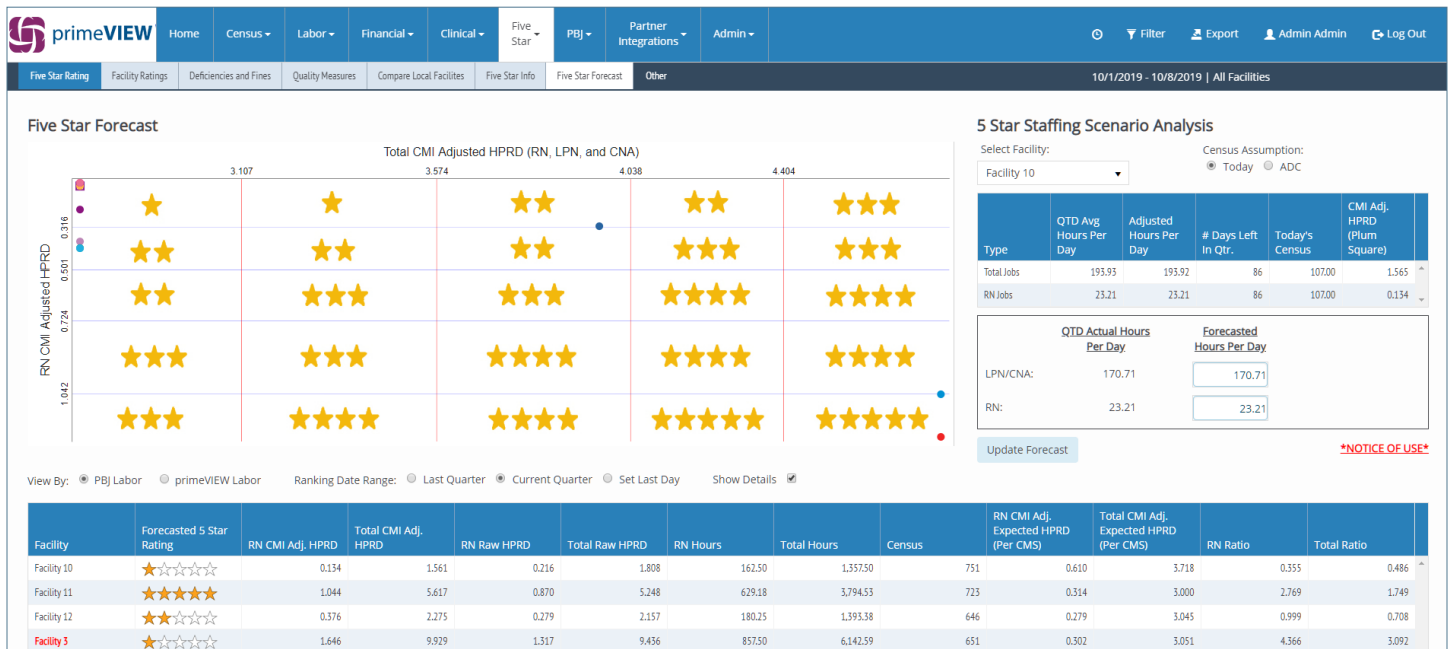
primeVIEW

Home | Census | Labor | Financial | Clinical | Five Star | PBJ | Partner Integrations | Admin | Filter | Export | Admin Admin | Log Out

Five Star Rating | Facility Ratings | Deficiencies and Fines | Quality Measures | Compare Local Facilites | Five Star Info | Five Star Forecast | Other

10/1/2019 - 10/8/2019 | All Facilities

Five Star Forecast

Total CMI Adjusted HPRD (RN, LPN, and CNA)

3.107 3.574 4.038 4.404

RN CMI Adjusted HPRD

0.316 0.501 0.724 1.042

5 Star Staffing Scenario Analysis

Select Facility: Facility 10

Census Assumption: Today ADC

| Type | QTD Avg Hours Per Day | Adjusted Hours Per Day | # Days Left In Qtr. | Today's Census | CMI Adj. HPRD (Plum Square) |
|---|---|---|---|---|---|
| Total Jobs | 193.93 | 193.92 | 86 | 107.00 | 1.565 |
| RN Jobs | 23.21 | 23.21 | 86 | 107.00 | 0.134 |

| | QTD Actual Hours Per Day | Forecasted Hours Per Day |
|---|---|---|
| LPN/CNA: | 170.71 | 170.71 |
| RN: | 23.21 | 23.21 |

Update Forecast

*NOTICE OF USE*

View By: PBJ Labor primeVIEW Labor Ranking Date Range: Last Quarter Current Quarter Set Last Day Show Details

| Facility | Forecasted 5 Star Rating | RN CMI Adj. HPRD | Total CMI Adj. HPRD | RN Raw HPRD | Total Raw HPRD | RN Hours | Total Hours | Census | RN CMI Adj. Expected HPRD (Per CMS) | Total CMI Adj. Expected HPRD (Per CMS) | RN Ratio | Total Ratio |
|---|---|---|---|---|---|---|---|---|---|---|---|---|
| Facility 10 | | 0.134 | 1.561 | 0.216 | 1.808 | 162.50 | 1,357.50 | 751 | 0.610 | 3.718 | 0.355 | 0.486 |
| Facility 11 | | 1.044 | 5.617 | 0.870 | 5.248 | 629.18 | 3,794.53 | 723 | 0.314 | 3.000 | 2.769 | 1.749 |
| Facility 12 | | 0.376 | 2.275 | 0.279 | 2.157 | 180.25 | 1,393.38 | 646 | 0.279 | 3.045 | 0.999 | 0.708 |
| Facility 3 | | 1.646 | 9.929 | 1.317 | 9.436 | 857.50 | 6,142.59 | 651 | 0.302 | 3.051 | 4.366 | 3.092 |